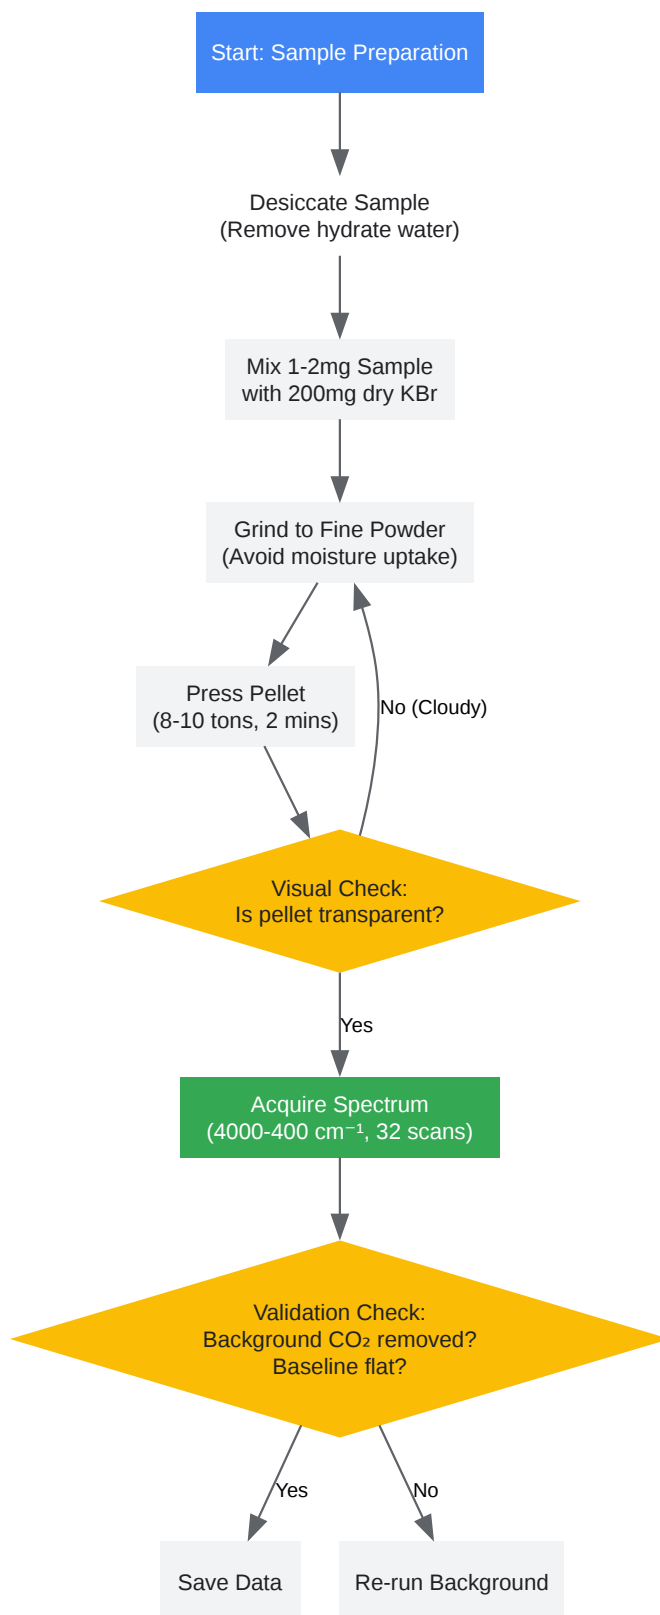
Start: Sample Preparation

Desiccate Sample
(Remove hydrate water)

Mix 1-2mg Sample
with 200mg dry KBr

Grind to Fine Powder
(Avoid moisture uptake)

Press Pellet
(8-10 tons, 2 mins)

No (Cloudy)

Visual Check:
Is pellet transparent?

Yes

Acquire Spectrum
(4000-400 $cm^{-1}$, 32 scans)

Validation Check:
Background $CO_2$ removed?
Baseline flat?

Yes

No

Save Data

Re-run Background